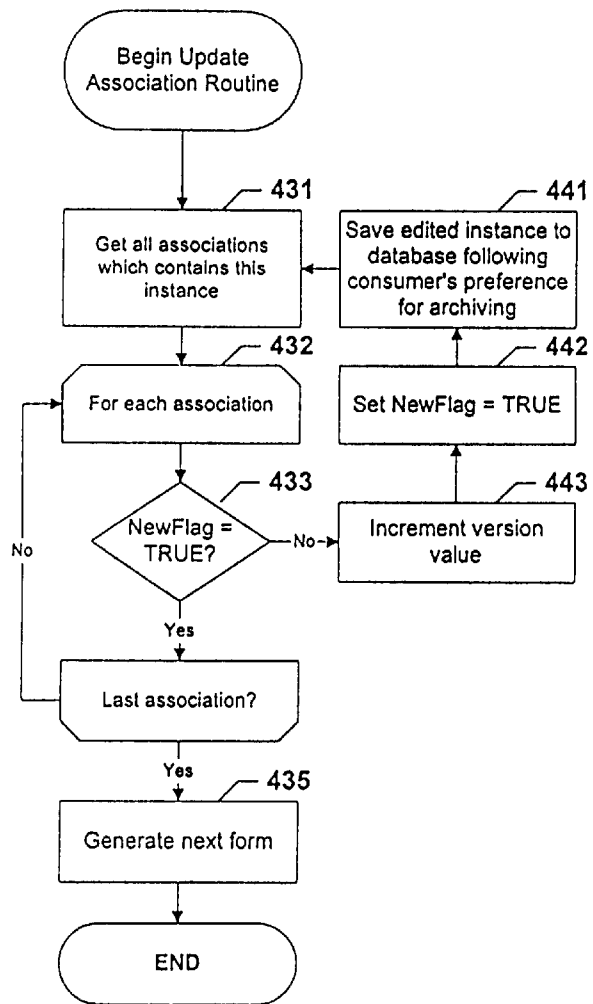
Begin Update Association Routine

431

Get all associations which contains this instance

441

Save edited instance to database following consumer's preference for archiving

432

For each association

442

Set NewFlag = TRUE

433

NewFlag = TRUE?

No

443

Increment version value

No

Yes

Last association?

Yes

435

Generate next form

END